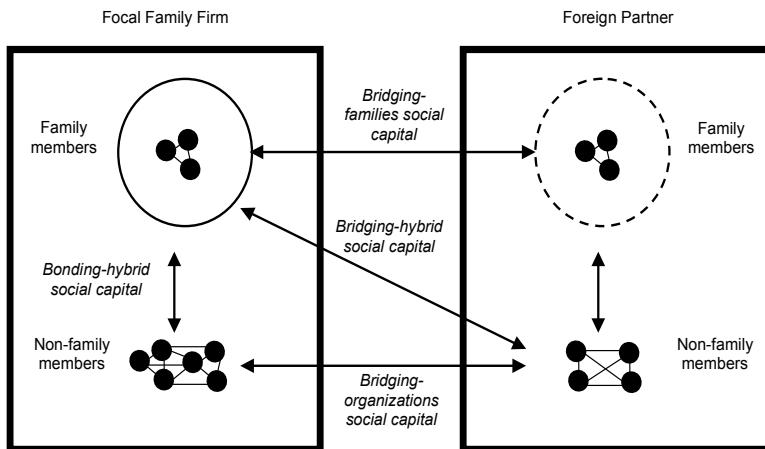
Focal Family Firm

Foreign Partner

Family members

Bridging-families social capital

Family members

Bridging-hybrid social capital

Bonding-hybrid social capital

Non-family members

Non-family members

Bridging-organizations social capital